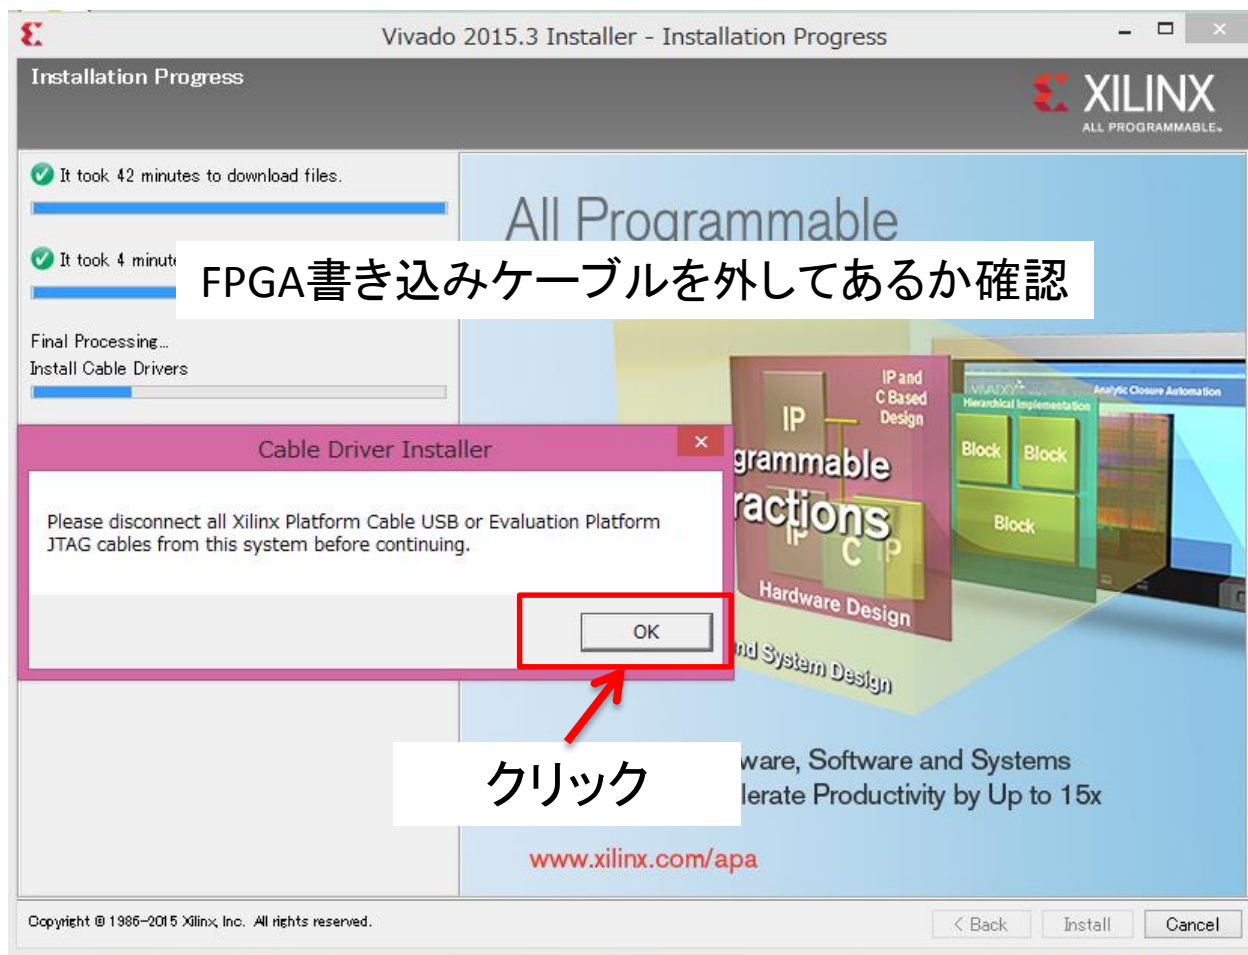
Vivado 2015.3 Installer - Installation Progress

Installation Progress

XILINX
ALL PROGRAMMABLE.

It took 42 minutes to download files.

It took 4 minut

FPGA書き込みケーブルを外してあるか確認

Final Processing...
Install Cable Drivers

All Programmable

IP and C Based Design

IP

grammable

ractions

IP C IP

Hardware Design

nd System Design

Hierarchical Implementation

Analytic Closure Automation

Block Block

Block

Cable Driver Installer

Please disconnect all Xilinx Platform Cable USB or Evaluation Platform JTAG cables from this system before continuing.

OK

クリック

ware, Software and Systems
lerate Productivity by Up to 15x

www.xilinx.com/apa

Copyright © 1986-2015 Xilinx, Inc. All rights reserved.

< Back Install Cancel